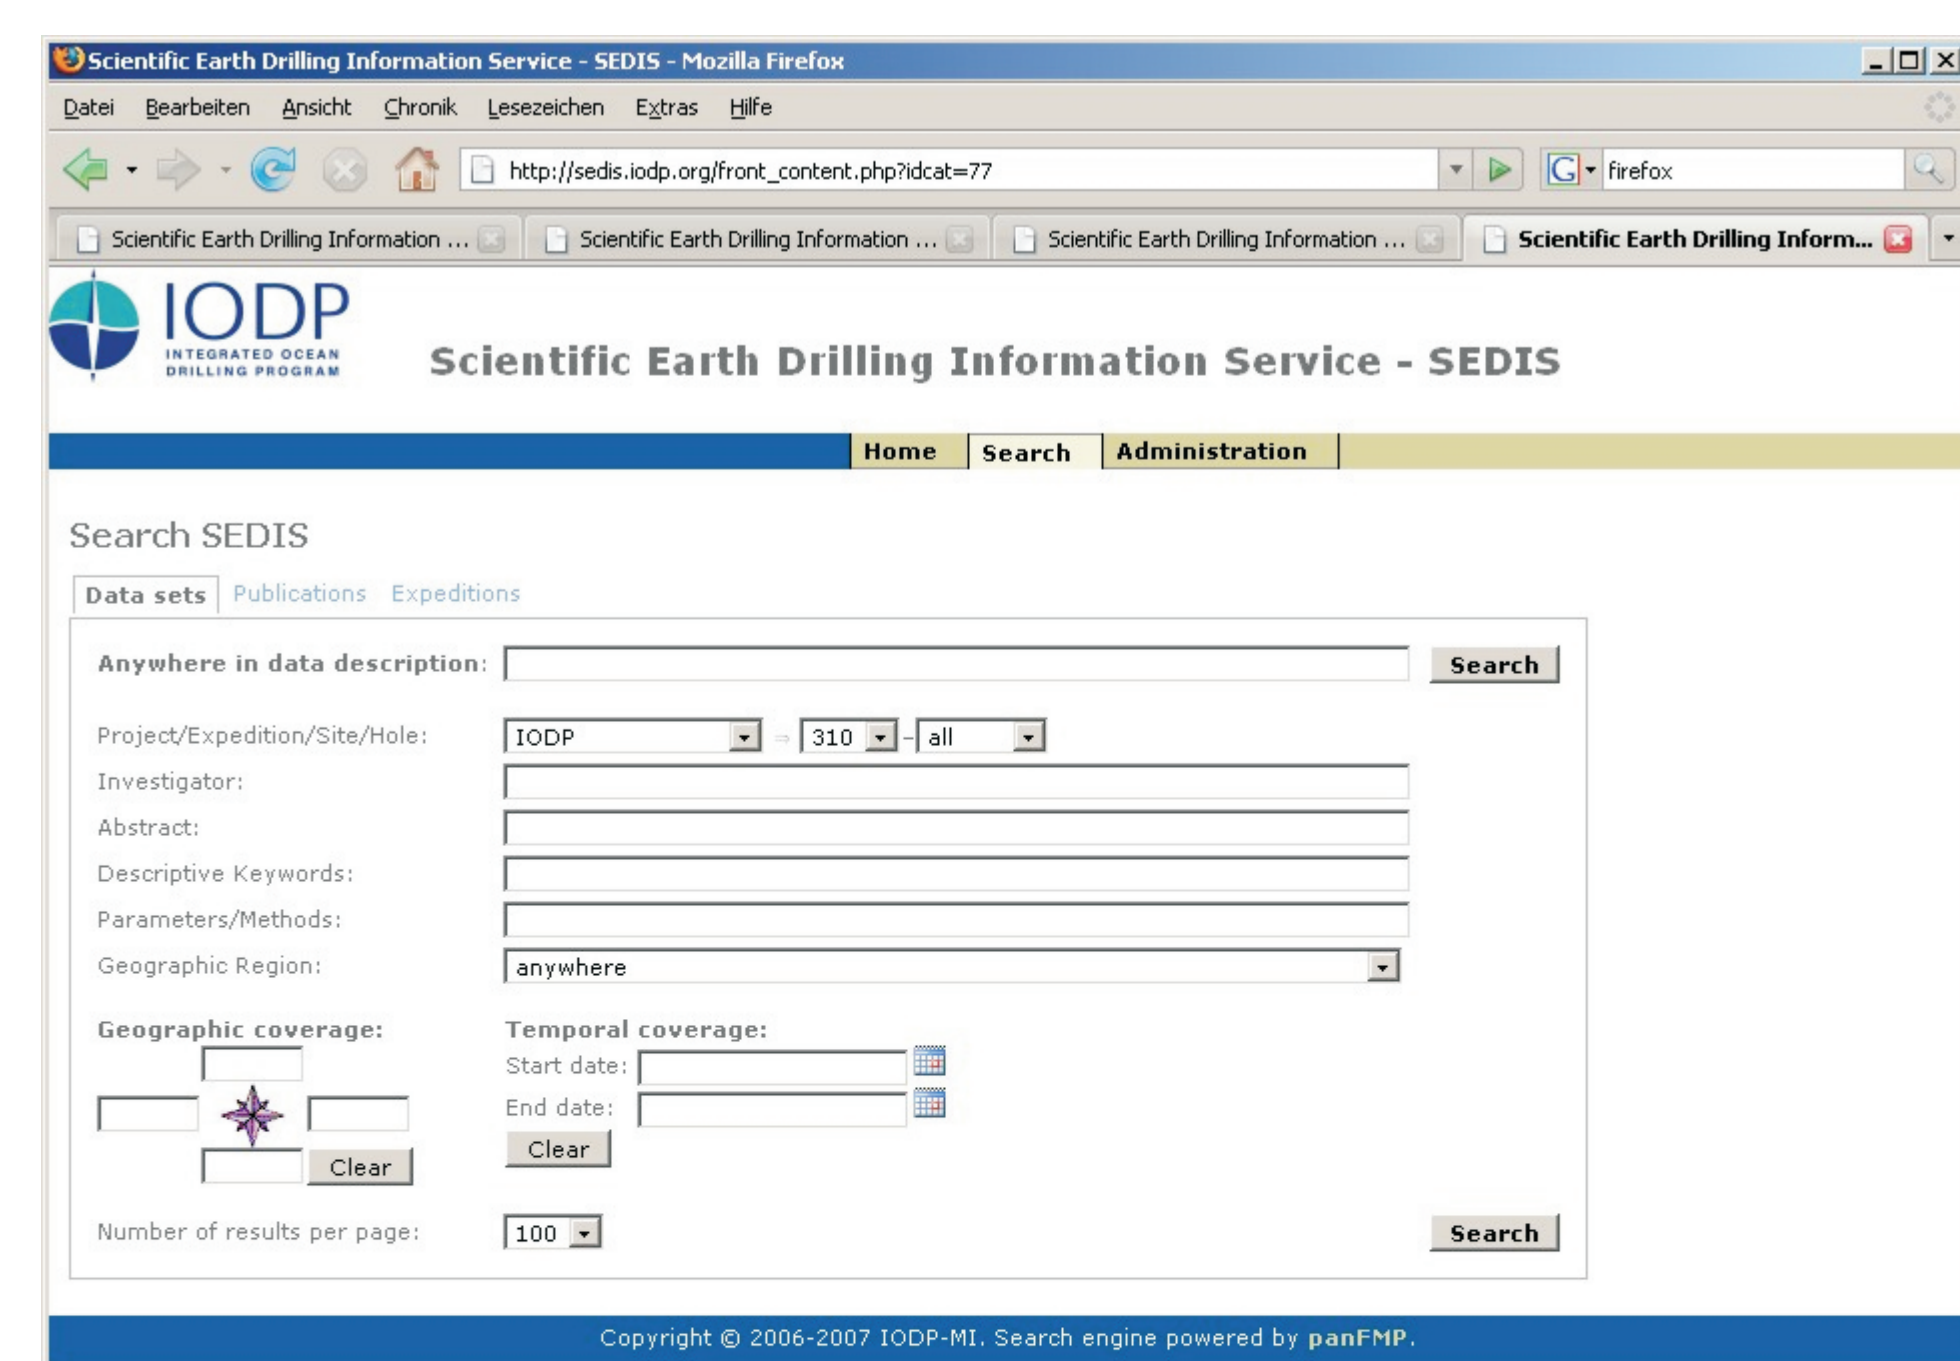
Scientific Earth Drilling Information Service - SEDIS - Mozilla Firefox

Datei Bearbeiten Ansicht Chronik Lesezeichen Extras Hilfe

http://sedis.iodp.org/front_content.php?idcat=77

firefox

Scientific Earth Drilling Information ... | Scientific Earth Drilling Information ... | Scientific Earth Drilling Information ... | Scientific Earth Drilling Inform...

IODP INTEGRATED OCEAN DRILLING PROGRAM

Scientific Earth Drilling Information Service - SEDIS

Home | Search | Administration

Search SEDIS

Data sets | Publications | Expeditions

Anywhere in data description: Search

Project/Expedition/Site/Hole: IODP 310 - all

Investigator:

Abstract:

Descriptive Keywords:

Parameters/Methods:

Geographic Region: anywhere

Geographic coverage:

Clear

Temporal coverage:

Start date:

End date:

Clear

Number of results per page: 100

Search

Copyright © 2006-2007 IODP-MI. Search engine powered by panFMP.